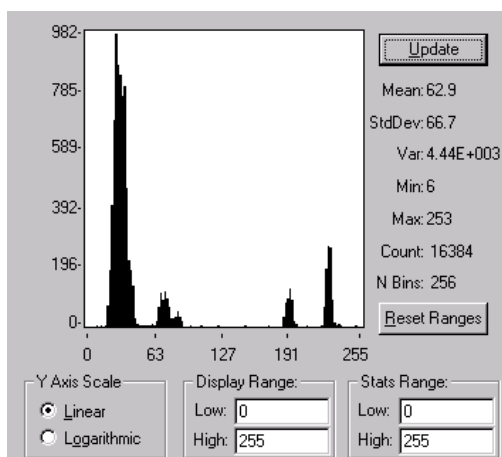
982
785
589
392
196
0
0
63
127
191
255

Update

Mean: 62.9
StdDev: 66.7
Var: 4.44E+003
Min: 6
Max: 253
Count: 16384
N Bins: 256

Reset Ranges

Y Axis Scale
Linear
Logarithmic

Display Range:
Low: 0
High: 255

Stats Range:
Low: 0
High: 255